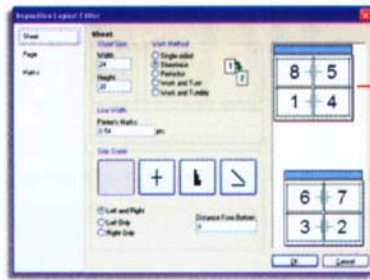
Imposition Layout Editor

Sheet
Page
Marks

Sheet
Sheet Size
Width
24
Height
20
Work Method
Single-sided
Sheetwise
Perfector
Work and Turn
Work and Tumble
1
2

Line Width
Printer's Marks
0.54 pt

Side Guide

Left and Right
Left Only
Right Only
Distance From Bottom
0

8
5
1
4

6
7
3
2

OK
Cancel